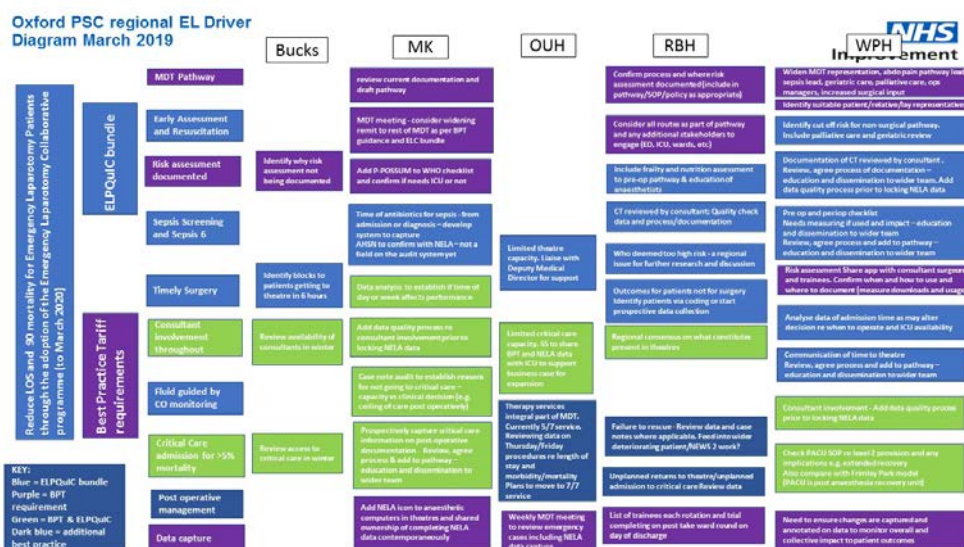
Oxford PSC regional EL Driver Diagram March 2019

NHS Improvement

Bucks

MK

OUH

RBH

WPH

Reduce LOS and 90 mortality for Emergency Laparotomy Patients through the adoption of the Emergency Laparotomy Collaborative programme (to March 2020)

ELPQuIC bundle

Best Practice Tariff requirements

MDT Pathway

Early Assessment and Resuscitation

Risk assessment documented

Sepsis Screening and Sepsis 6

Timely Surgery

Consultant involvement throughout

Fluid guided by CO monitoring

Critical Care admission for >5% mortality

Post operative management

Data capture

Identify why risk assessment not being documented

Identify blocks to patients getting to theatre in 6 hours

Review availability of consultants in winter

Review access to critical care in winter

review current documentation and draft pathway

MDT meeting - consider widening remit to rest of MDT as per BPT guidance and ELC bundle

Add P-POSSUM to WHO checklist and confirm if needs ICU or not

Time of antibiotics for sepsis - from admission or diagnosis – develop system to capture
AHSN to confirm with NELA – not a field on the audit system yet

Data analysis to establish if time of day or week affects performance

Add data quality process re consultant involvement prior to locking NELA data

Case note audit to establish reasons for not going to critical care – capacity vs clinical decision (e.g. ceiling of care post operatively)

Prospectively capture critical care information on post-operative documentation - Review, agree process & add to pathway – education and dissemination to wider team

Add NELA icon to anaesthetic computers in theatres and shared ownership of completing NELA data contemporaneously

Limited theatre capacity. Liaise with Deputy Medical Director for support

Limited critical care capacity. SS to share BPT and NELA data with ICU to support business case for expansion

Therapy services integral part of MDT. Currently 5/7 service. Reviewing data on Thursday/Friday procedures re length of stay and morbidity/mortality. Plans to move to 7/7 service

Weekly MDT meeting to review emergency cases including NELA data capture

Confirm process and where risk assessment documented (include in pathway/SOP/policy as appropriate)

Consider all routes as part of pathway and any additional stakeholders to engage (ED, ICU, wards, etc)

Include frailty and nutrition assessment to pre-op pathway & education of anaesthetists

CT reviewed by consultant: Quality check data and process/documentation

Who deemed too high risk - a regional issue for further research and discussion

Outcomes for patients not for surgery Identify patients via coding or start prospective data collection

Regional consensus on what constitutes present in theatres

Failure to rescue - Review data and case notes where applicable. Feed into wider deteriorating patient/NEWS 2 work?

Unplanned returns to theatre/unplanned admission to critical care Review data

List of trainees each rotation and trial completing on post take ward round on day of discharge

Widen MDT representation, abdo pain pathway lead, sepsis lead, geriatric care, palliative care, ops managers, increased surgical input

Identify suitable patient/relative/lay representative

Identify cut off risk for non-surgical pathway. Include palliative care and geriatric review

Documentation of CT reviewed by consultant. Review, agree process of documentation – education and dissemination to wider team. Add data quality process prior to locking NELA data

Pre op and periop checklist
Needs measuring if used and impact – education and dissemination to wider team
Review, agree process and add to pathway – education and dissemination to wider team

Risk assessment Share app with consultant surgeons and trainees. Confirm when and how to use and where to document (measure downloads and usage)

Analyse data of admission time as may alter decision re when to operate and ICU availability

Communication of time to theatre
Review, agree process and add to pathway – education and dissemination to wider team

Consultant involvement - Add data quality process prior to locking NELA data

Check PACU SOP re level 2 provision and any implications e.g. extended recovery
Also compare with Frimley Park model
(PACU is post anaesthesia recovery unit)

Need to ensure changes are captured and annotated on data to monitor overall and collective impact to patient outcomes

KEY:
Blue = ELPQuIC bundle
Purple = BPT requirement
Green = BPT & ELPQuIC
Dark blue = additional best practice